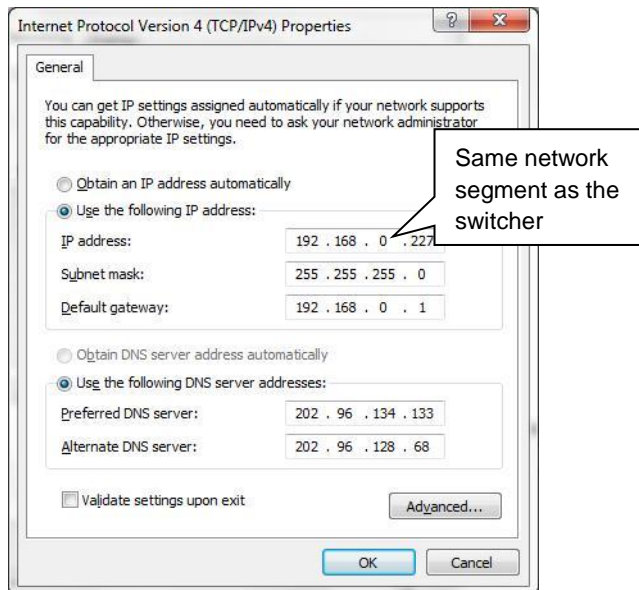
Internet Protocol Version 4 (TCP/IPv4) Properties

General

You can get IP settings assigned automatically if your network supports this capability. Otherwise, you need to ask your network administrator for the appropriate IP settings.

Same network segment as the switcher

Obtain an IP address automatically

Use the following IP address:

IP address: 192 . 168 . 0 . 227

Subnet mask: 255 . 255 . 255 . 0

Default gateway: 192 . 168 . 0 . 1

Obtain DNS server address automatically

Use the following DNS server addresses:

Preferred DNS server: 202 . 96 . 134 . 133

Alternate DNS server: 202 . 96 . 128 . 68

Validate settings upon exit

Advanced...

OK

Cancel